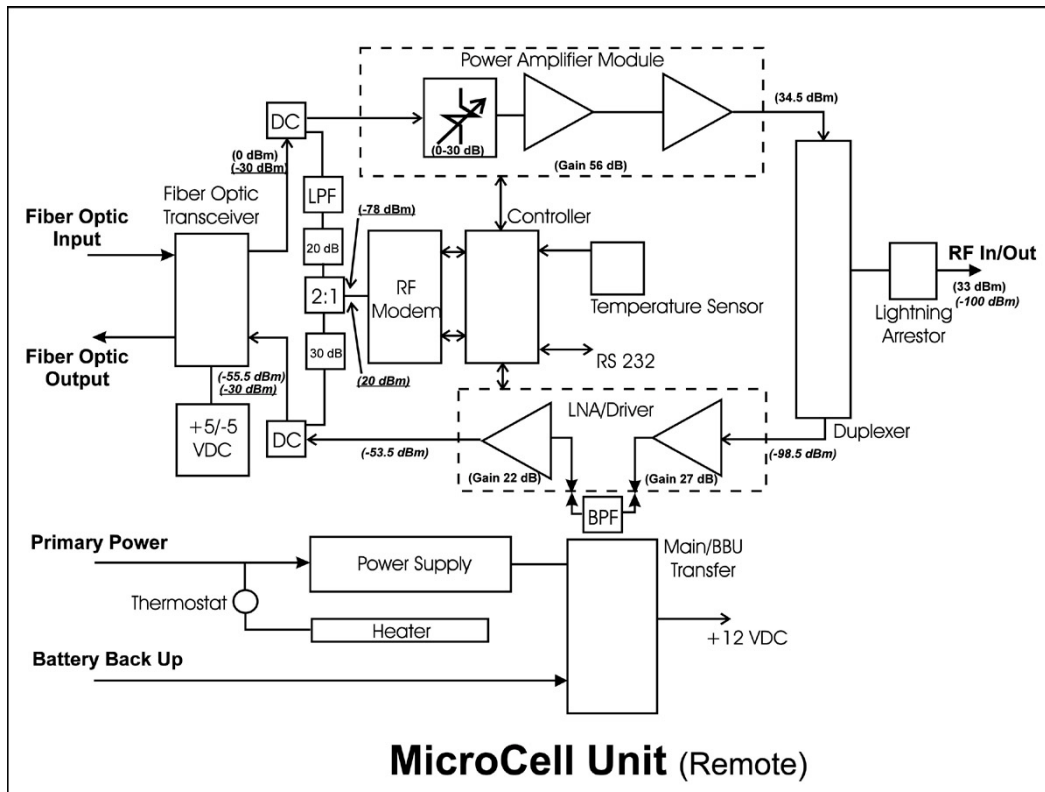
Power Amplifier Module

(0-30 dB)

(Gain 56 dB)

(34.5 dBm)

DC

(0 dBm)
(-30 dBm)

Fiber Optic Transceiver

Fiber Optic Input

Fiber Optic Output

LPF

(-78 dBm)

20 dB

2:1

30 dB

(20 dBm)

RF Modem

Controller

Temperature Sensor

RS 232

RF In/Out

(33 dBm)
(-100 dBm)

Lightning Arrestor

(-55.5 dBm)
(-30 dBm)

+5/-5 VDC

DC

(-53.5 dBm)

LNA/Driver

(Gain 22 dB)

(Gain 27 dB)

Duplexer

(-98.5 dBm)

BPF

Primary Power

Power Supply

Main/BBU Transfer

Thermostat

Heater

+12 VDC

Battery Back Up

MicroCell Unit (Remote)